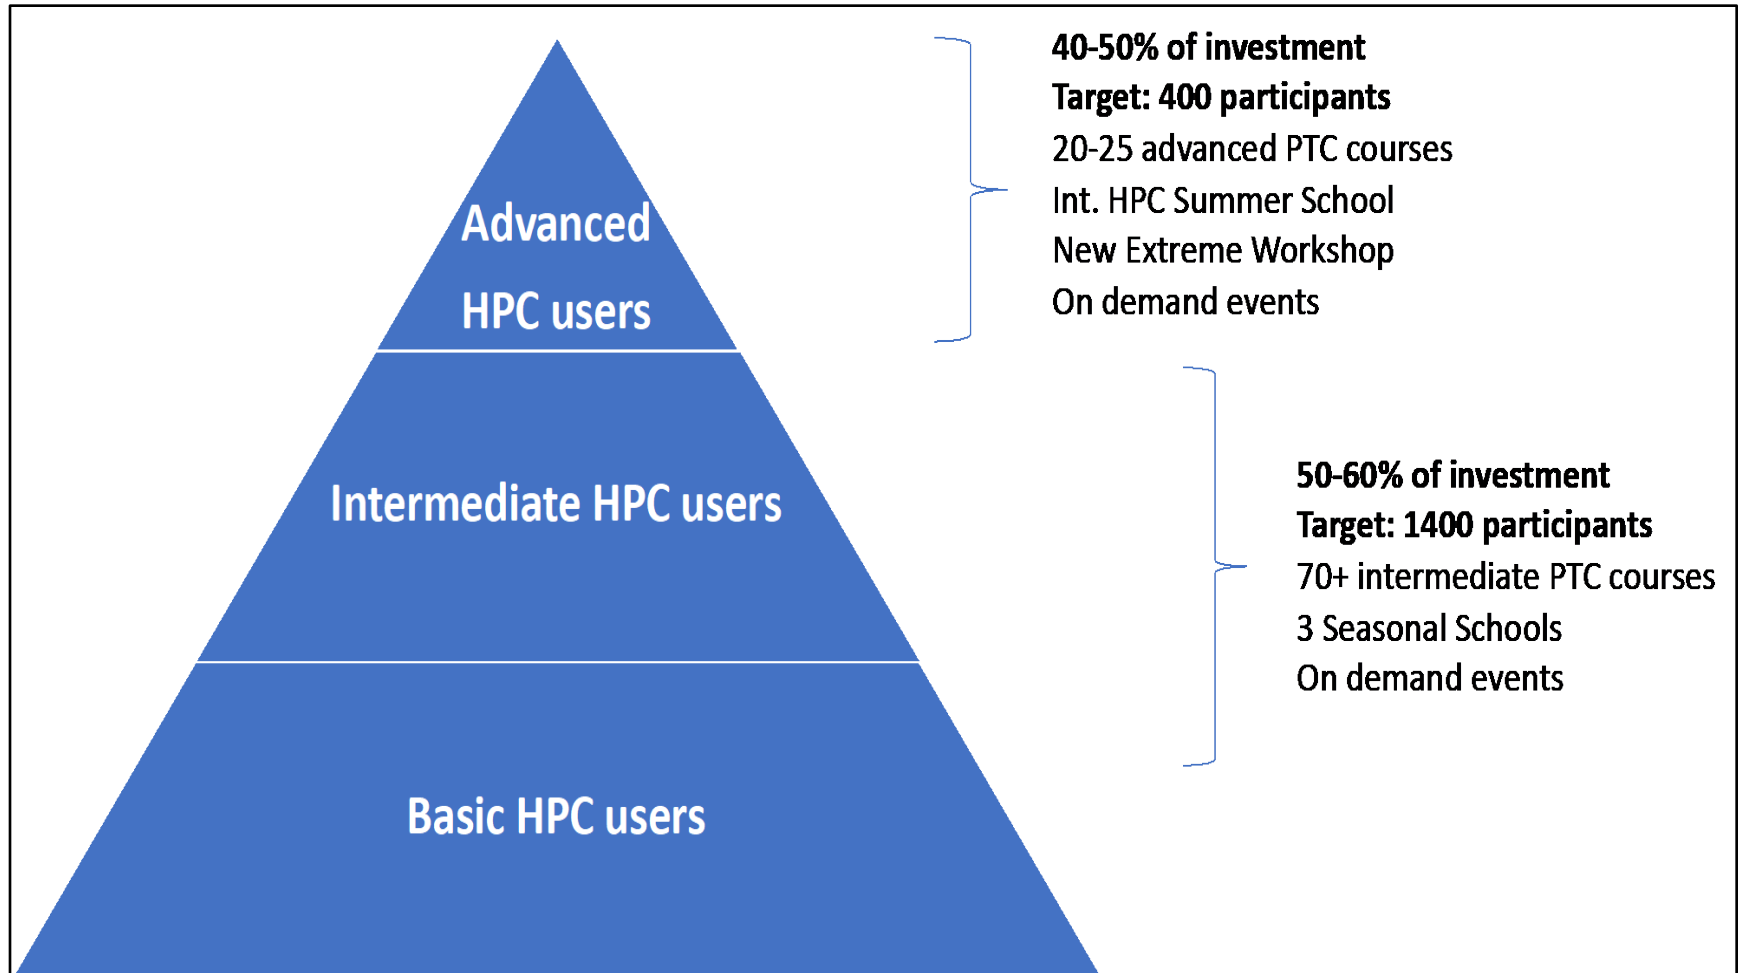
Advanced HPC users

Intermediate HPC users

Basic HPC users

**40-50% of investment**
**Target: 400 participants**
20-25 advanced PTC courses
Int. HPC Summer School
New Extreme Workshop
On demand events

**50-60% of investment**
**Target: 1400 participants**
70+ intermediate PTC courses
3 Seasonal Schools
On demand events